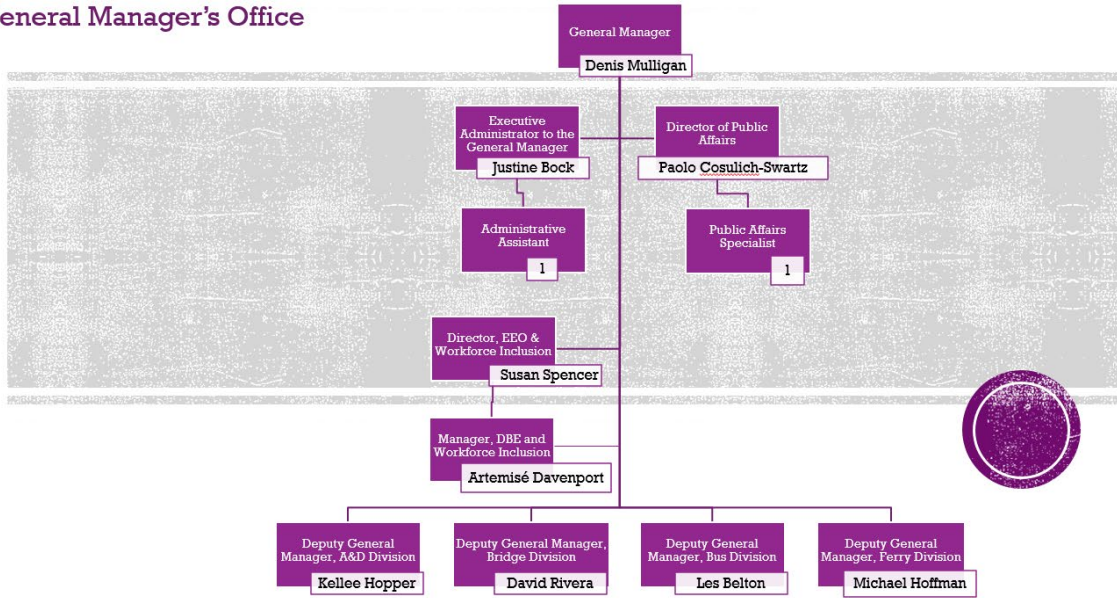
eneral Manager's Office

General Manager
Denis Mulligan

Executive Administrator to the General Manager
Justine Bock

Director of Public Affairs
Paolo Cosulich-Swartz

Administrative Assistant
1

Public Affairs Specialist
1

Director, EEO & Workforce Inclusion
Susan Spencer

Manager, DBE and Workforce Inclusion
Artemisé Davenport

Deputy General Manager, A&D Division
Kellee Hopper

Deputy General Manager, Bridge Division
David Rivera

Deputy General Manager, Bus Division
Les Belton

Deputy General Manager, Ferry Division
Michael Hoffman